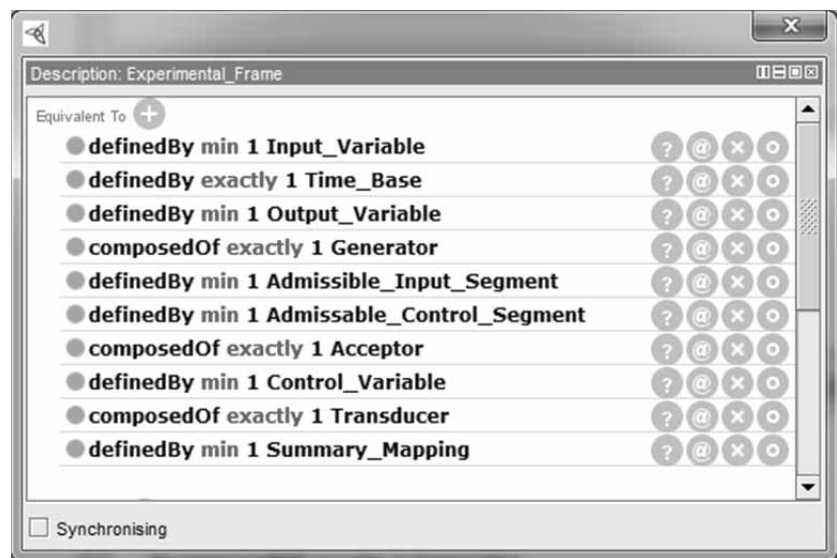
Description: Experimental_Frame

Equivalent To

definedBy min 1 Input_Variable
definedBy exactly 1 Time_Base
definedBy min 1 Output_Variable
composedOf exactly 1 Generator
definedBy min 1 Admissible_Input_Segment
definedBy min 1 Admissable_Control_Segment
composedOf exactly 1 Acceptor
definedBy min 1 Control_Variable
composedOf exactly 1 Transducer
definedBy min 1 Summary_Mapping

Synchronising